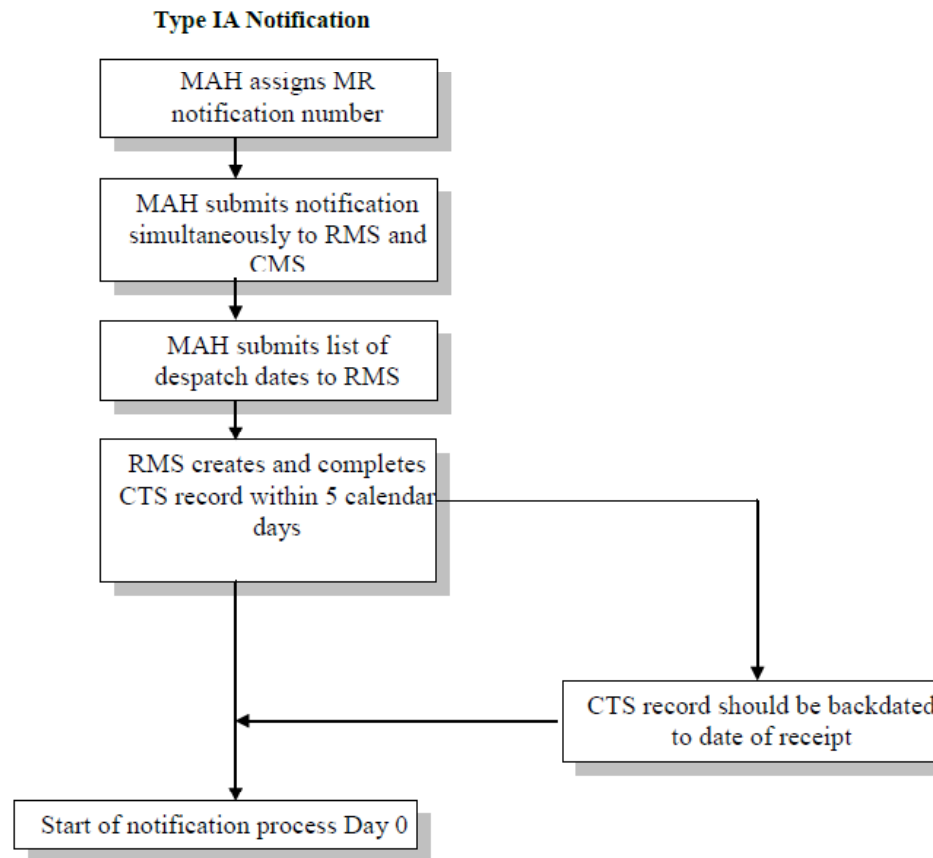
Type IA Notification

MAH assigns MR notification number

MAH submits notification simultaneously to RMS and CMS

MAH submits list of despatch dates to RMS

RMS creates and completes CTS record within 5 calendar days

CTS record should be backdated to date of receipt

Start of notification process Day 0